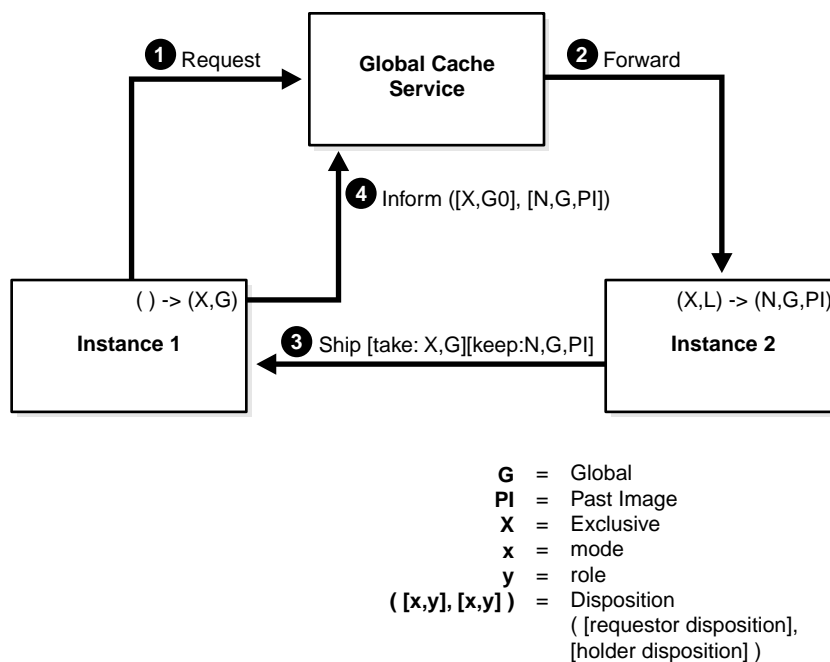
1 Request

Global Cache Service

2 Forward

4 Inform ([X,G0], [N,G,PI])

( ) -> (X,G)

Instance 1

3 Ship [take: X,G][keep:N,G,PI]

(X,L) -> (N,G,PI)

Instance 2

G = Global
PI = Past Image
X = Exclusive
x = mode
y = role
( [x,y], [x,y] ) = Disposition ( [requestor disposition], [holder disposition] )